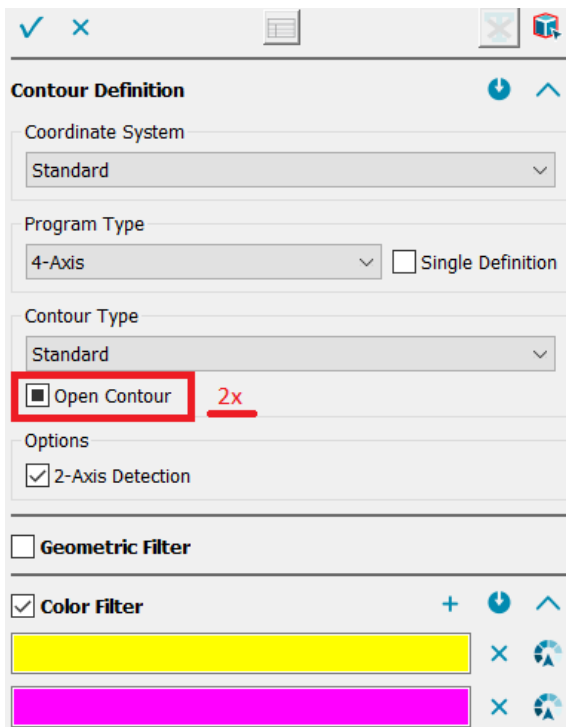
✓ ×

Contour Definition

Coordinate System

Standard

Program Type

4-Axis

Single Definition

Contour Type

Standard

Open Contour

2x

Options

2-Axis Detection

Geometric Filter

Color Filter

+

×

×